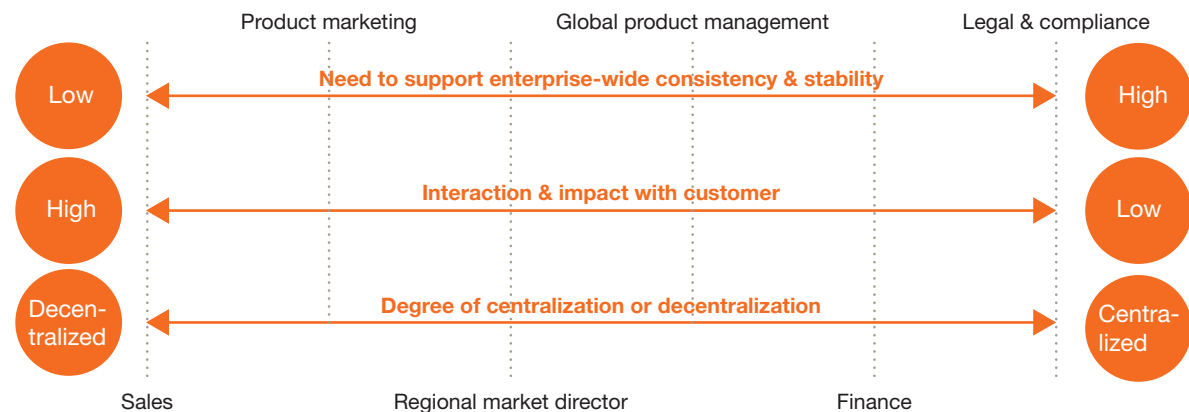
Product marketing
Global product management
Legal & compliance

Low
Need to support enterprise-wide consistency & stability
High

High
Interaction & impact with customer
Low

Decentralized
Degree of centralization or decentralization
Centralized

Sales
Regional market director
Finance